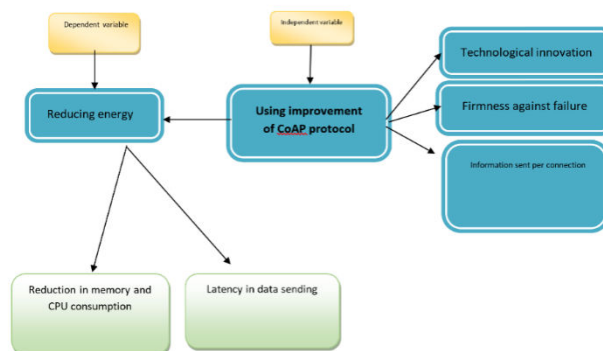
Dependent variable

Independent variable

Technological innovation

Reducing energy

Using improvement of CoAP protocol

Firmness against failure

Information sent per connection

Reduction in memory and CPU consumption

Latency in data sending